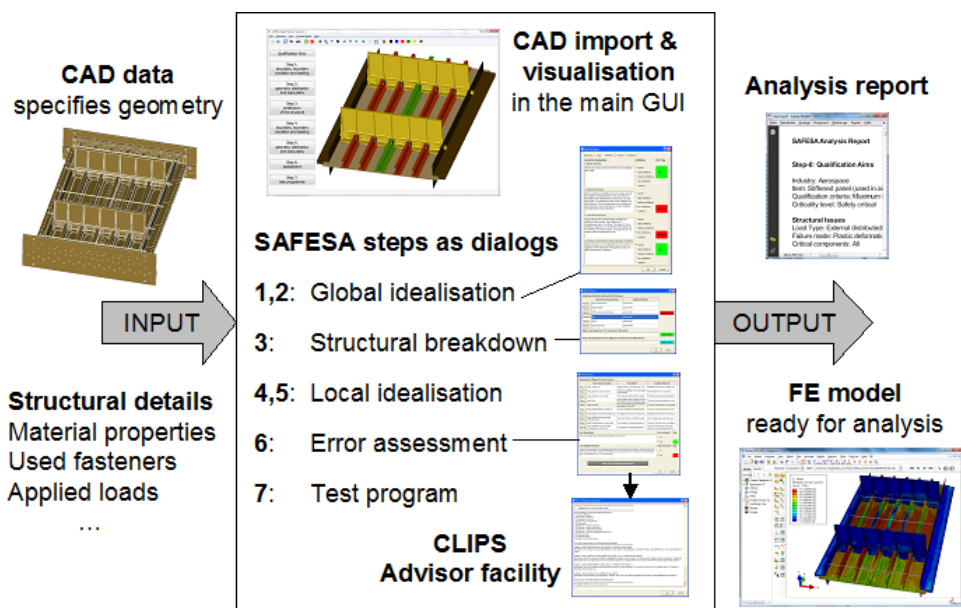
CAD data
specifies geometry

INPUT

Structural details
Material properties
Used fasteners
Applied loads
...

CAD import &
visualisation
in the main GUI

Qualification Aims

SAFESA steps as dialogs

1,2: Global idealisation

3: Structural breakdown

4,5: Local idealisation

6: Error assessment

7: Test program

CLIPS
Advisor facility

Analysis report

SAFESA Analysis Report

Step-0: Qualification Aims

Industry: Aerospace
Item: Stiffened panel (used in ai
Qualification criteria: Maximum l
Criticality level: Safety critical

Structural Issues
Load Type: External distributed
Failure mode: Plastic deformati
Critical components: All

OUTPUT

FE model
ready for analysis